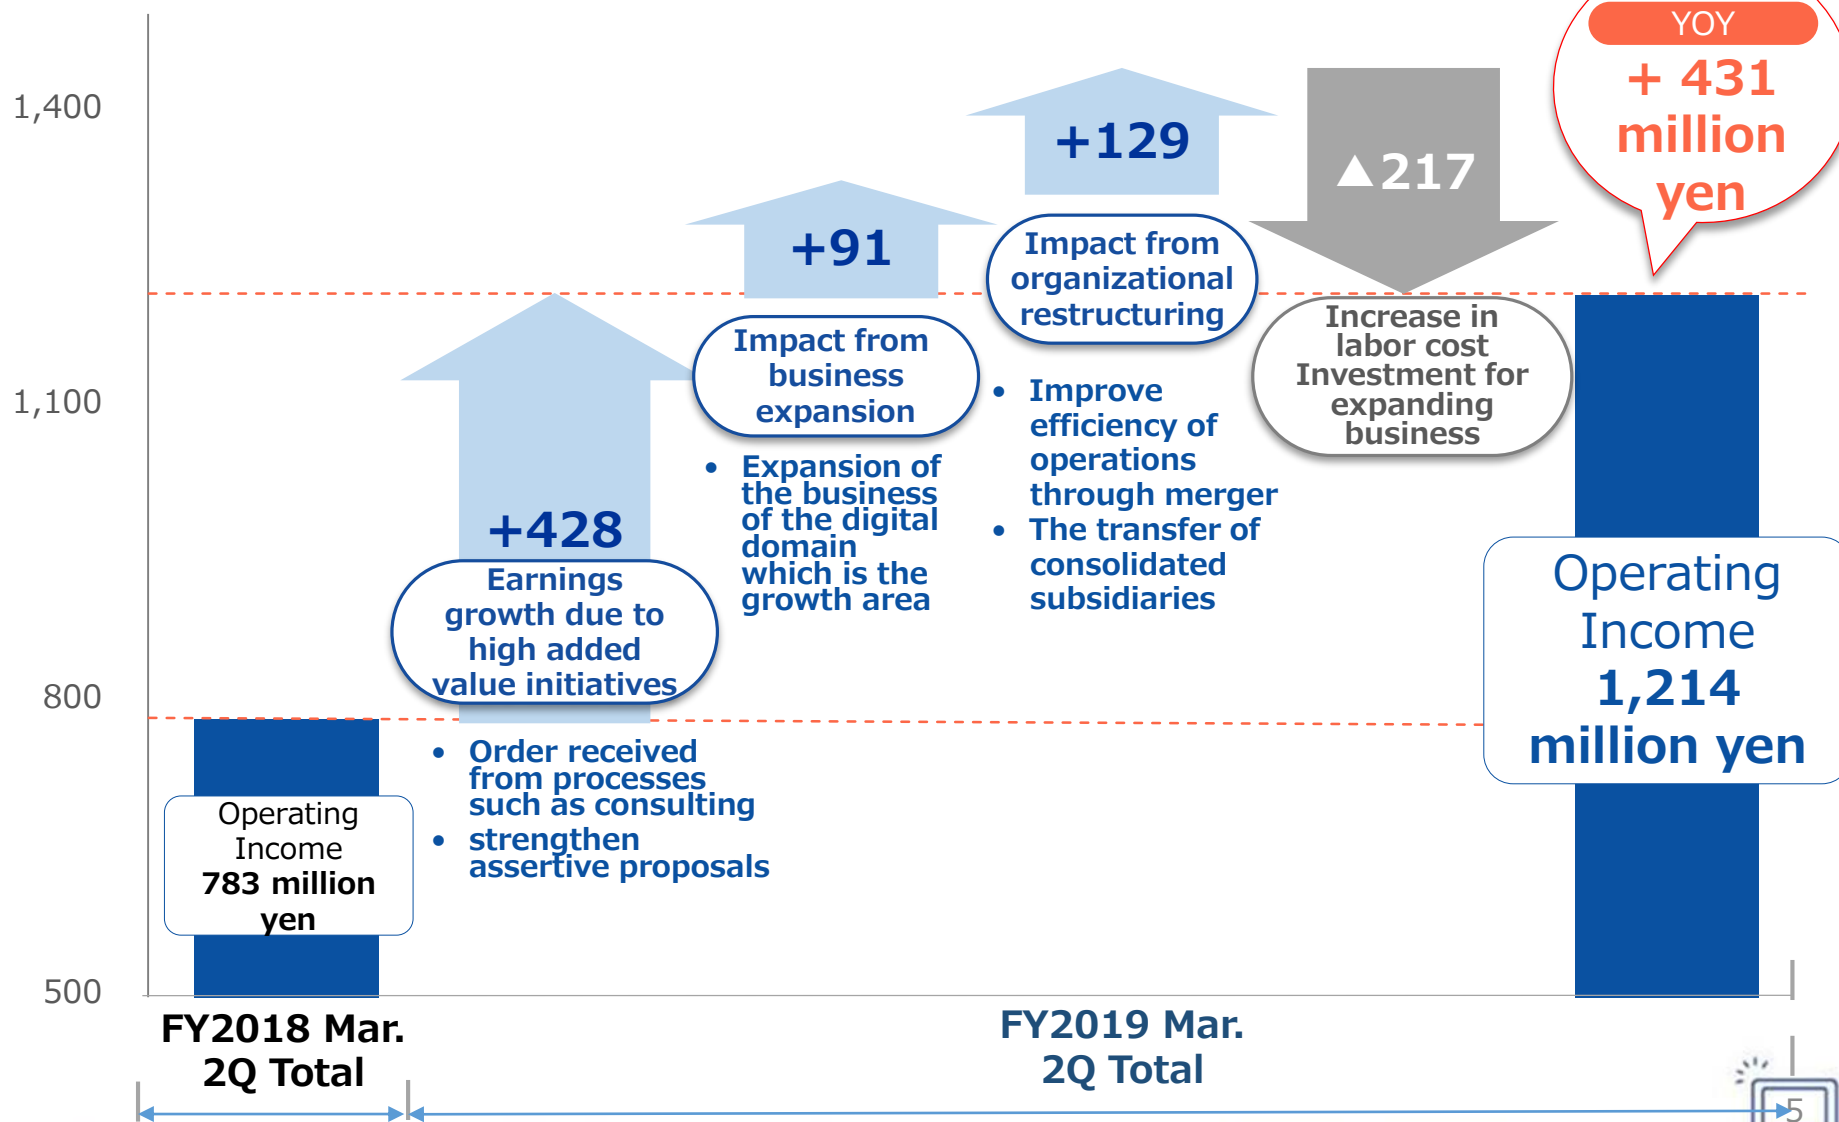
YOY
+ 431 million yen

1,400
1,100
800
500

+129
▲217
+91
+428

Impact from organizational restructuring

Impact from business expansion

Increase in labor cost Investment for expanding business

Earnings growth due to high added value initiatives

• Expansion of the business of the digital domain which is the growth area

• Improve efficiency of operations through merger
• The transfer of consolidated subsidiaries

• Order received from processes such as consulting
• strengthen assertive proposals

Operating Income 783 million yen

Operating Income 1,214 million yen

FY2018 Mar. 2Q Total

FY2019 Mar. 2Q Total

5